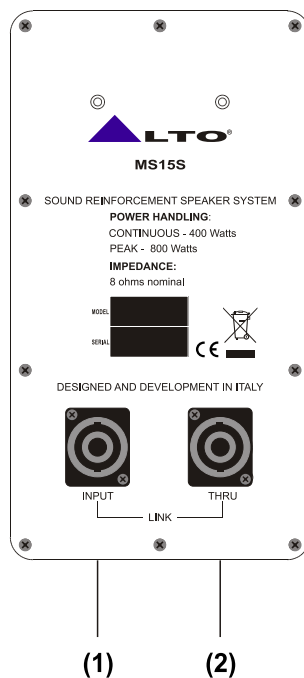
LTO®

MS15S

SOUND REINFORCEMENT SPEAKER SYSTEM

POWER HANDLING:

CONTINUOUS - 400 Watts

PEAK - 800 Watts

IMPEDANCE:

8 ohms nominal

MODEL

SERIAL

CE

DESIGNED AND DEVELOPMENT IN ITALY

INPUT

THRU

LINK

(1)

(2)